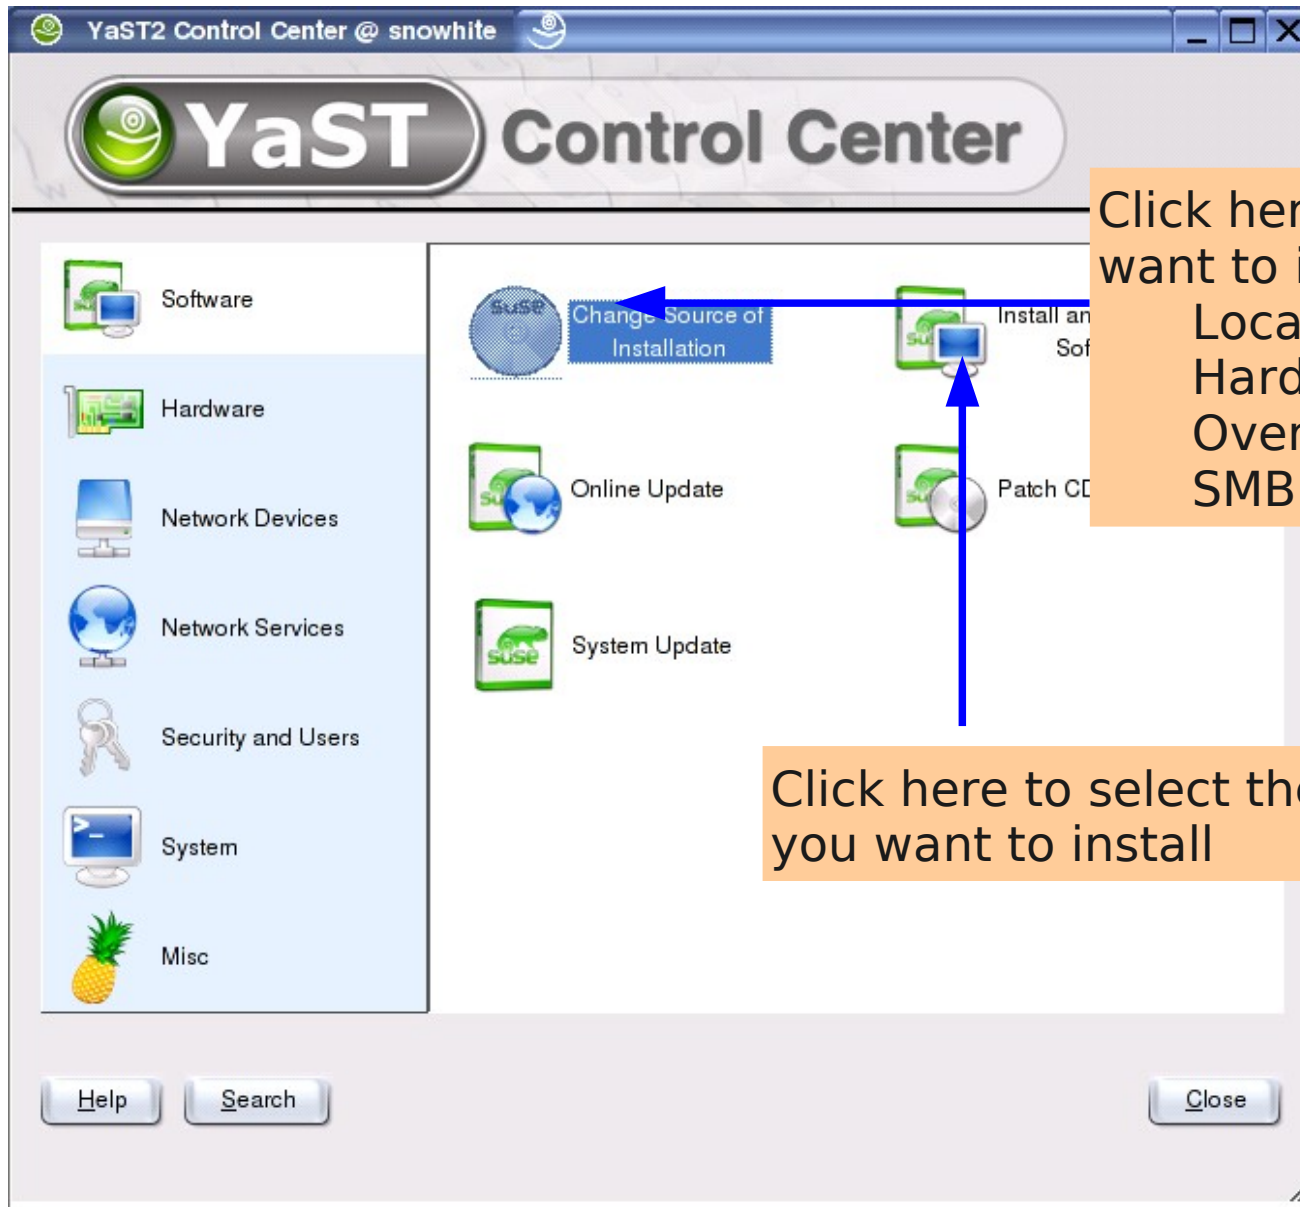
YaST2 Control Center @ snowhite

YaST Control Center

Software

Hardware

Network Devices

Network Services

Security and Users

System

Misc

Change Source of Installation

Install an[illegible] Sof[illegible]

Online Update

Patch CD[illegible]

System Update

Click her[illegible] want to i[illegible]
Loca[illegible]
Hard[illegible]
Over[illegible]
SMB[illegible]

Click here to select th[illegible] you want to install

Help

Search

Close